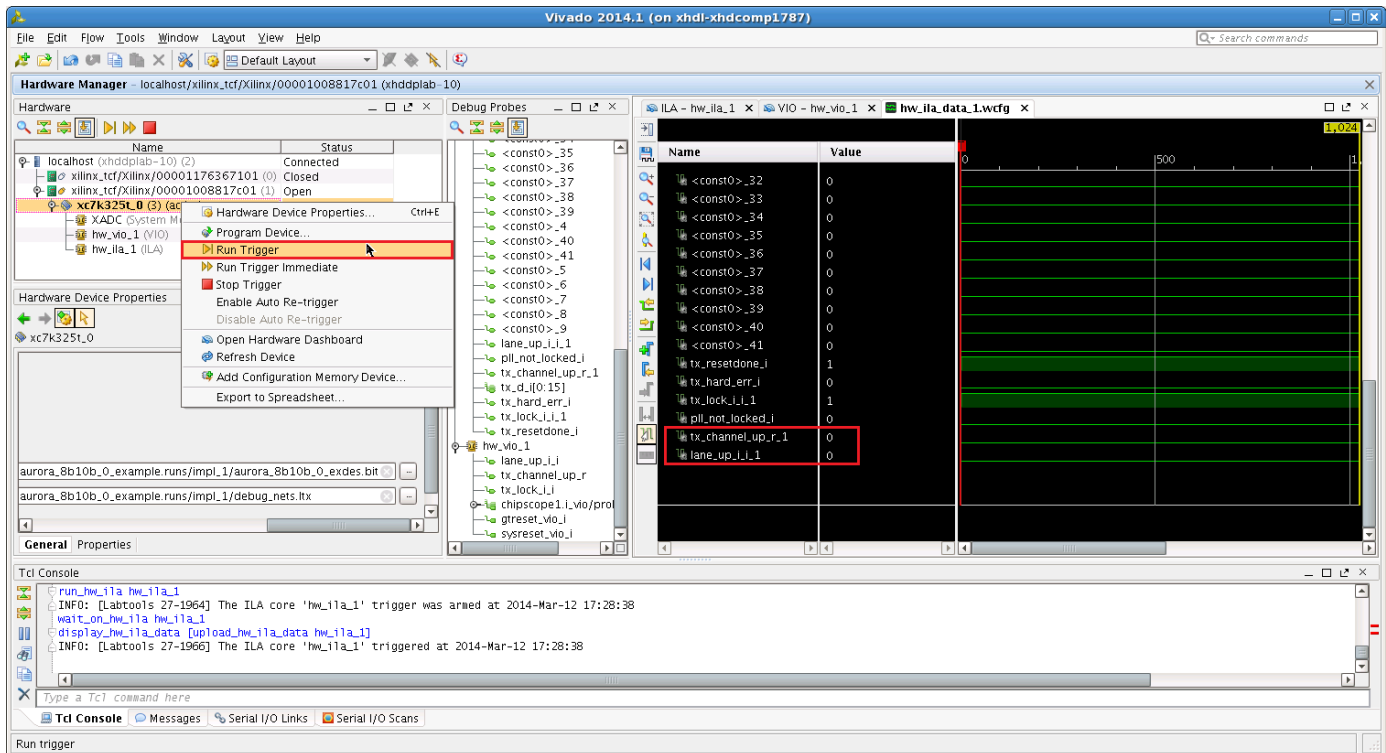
Vivado 2014.1 (on xhdl-xhdcomp1787)

File Edit Flow Tools Window Layout View Help

Default Layout

Search commands

Hardware Manager - localhost/xilinx_tcf/Xilinx/00001008817c01 (xhddplab-10)

Hardware

| Name | Status |
|---|---|
| localhost (xhddplab-10) (2) | Connected |
| xilinx_tcf/Xilinx/00001176367101 (0) | Closed |
| xilinx_tcf/Xilinx/00001008817c01 (1) | Open |
| xc7k325t_0 (3) (ac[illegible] | |
| XADC (System M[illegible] | |
| hw_vio_1 (VIO) | |
| hw_ila_1 (ILA) | |

Hardware Device Properties... Ctrl+E
Program Device...
Run Trigger
Run Trigger Immediate
Stop Trigger
Enable Auto Re-trigger
Disable Auto Re-trigger
Open Hardware Dashboard
Refresh Device
Add Configuration Memory Device...
Export to Spreadsheet...

Hardware Device Properties

xc7k325t_0

aurora_8b10b_0_example.runs/impl_1/aurora_8b10b_0_exdes.bit

aurora_8b10b_0_example.runs/impl_1/debug_nets.ltx

General Properties

Debug Probes

<const0>_35
<const0>_36
<const0>_37
<const0>_38
<const0>_39
<const0>_4
<const0>_40
<const0>_41
<const0>_5
<const0>_6
<const0>_7
<const0>_8
<const0>_9
lane_up_i_i_1
pll_not_locked_i
tx_channel_up_r_1
tx_d_i[0:15]
tx_hard_err_i
tx_lock_i_i_1
tx_resetdone_i
hw_vio_1
lane_up_i_i
tx_channel_up_r
tx_lock_i_i
chipscope1.i_vio/prol
gtreset_vio_i
sysreset_vio_i

ILA - hw_ila_1 VIO - hw_vio_1 hw_ila_data_1.wcfg

1,024

| Name | Value |
|---|---|
| <const0>_32 | 0 |
| <const0>_33 | 0 |
| <const0>_34 | 0 |
| <const0>_35 | 0 |
| <const0>_36 | 0 |
| <const0>_37 | 0 |
| <const0>_38 | 0 |
| <const0>_39 | 0 |
| <const0>_40 | 0 |
| <const0>_41 | 0 |
| tx_resetdone_i | 1 |
| tx_hard_err_i | 0 |
| tx_lock_i_i_1 | 1 |
| pll_not_locked_i | 0 |
| tx_channel_up_r_1 | 0 |
| lane_up_i_i_1 | 0 |

0 500 1,

Tcl Console

run_hw_ila hw_ila_1
INFO: [Labtools 27-1964] The ILA core 'hw_ila_1' trigger was armed at 2014-Mar-12 17:28:38
wait_on_hw_ila hw_ila_1
display_hw_ila_data [upload_hw_ila_data hw_ila_1]
INFO: [Labtools 27-1966] The ILA core 'hw_ila_1' triggered at 2014-Mar-12 17:28:38

Type a Tcl command here

Tcl Console Messages Serial I/O Links Serial I/O Scans

Run trigger